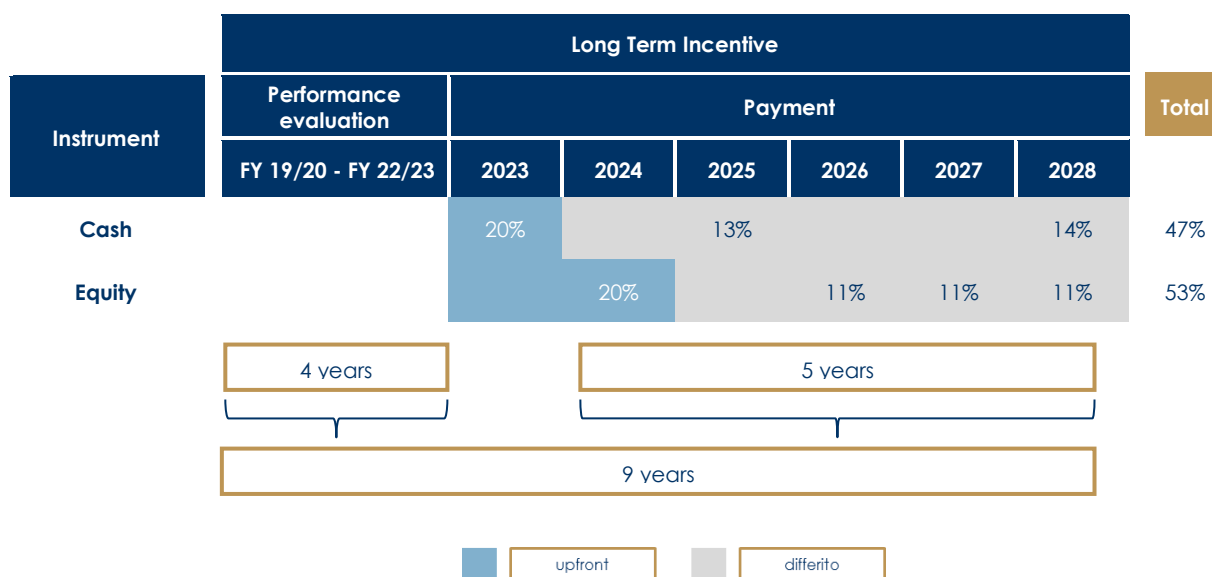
| Instrument | Long Term Incentive | | | | | | | Total |
|---|---|---|---|---|---|---|---|---|
| | Performance evaluation | Payment | | | | | | |
| | FY 19/20 - FY 22/23 | 2023 | 2024 | 2025 | 2026 | 2027 | 2028 | |
| Cash | | 20% | | 13% | | | 14% | 47% |
| Equity | | | 20% | | 11% | 11% | 11% | 53% |

4 years

5 years

9 years

upfront

differito